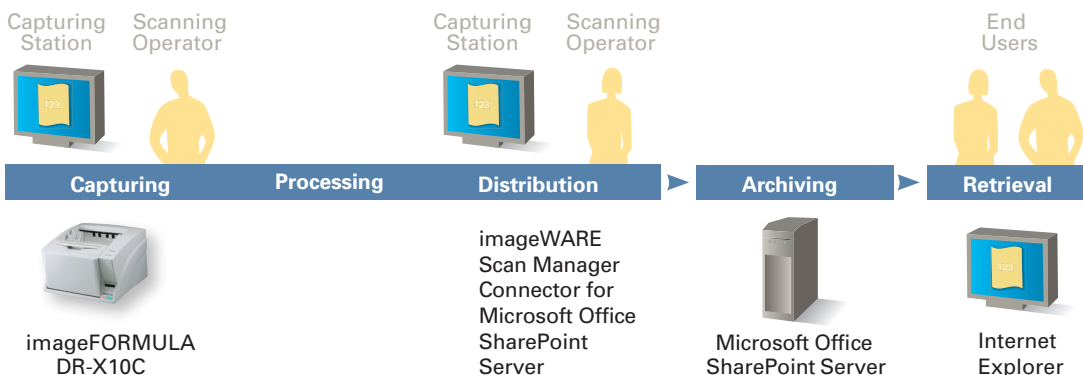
Capturing Station

Scanning Operator

Capturing Station

Scanning Operator

End Users

123

123

Capturing

Processing

Distribution

Archiving

Retrieval

imageWARE Scan Manager Connector for Microsoft Office SharePoint Server

123

imageFORMULA DR-X10C

Microsoft Office SharePoint Server

Internet Explorer